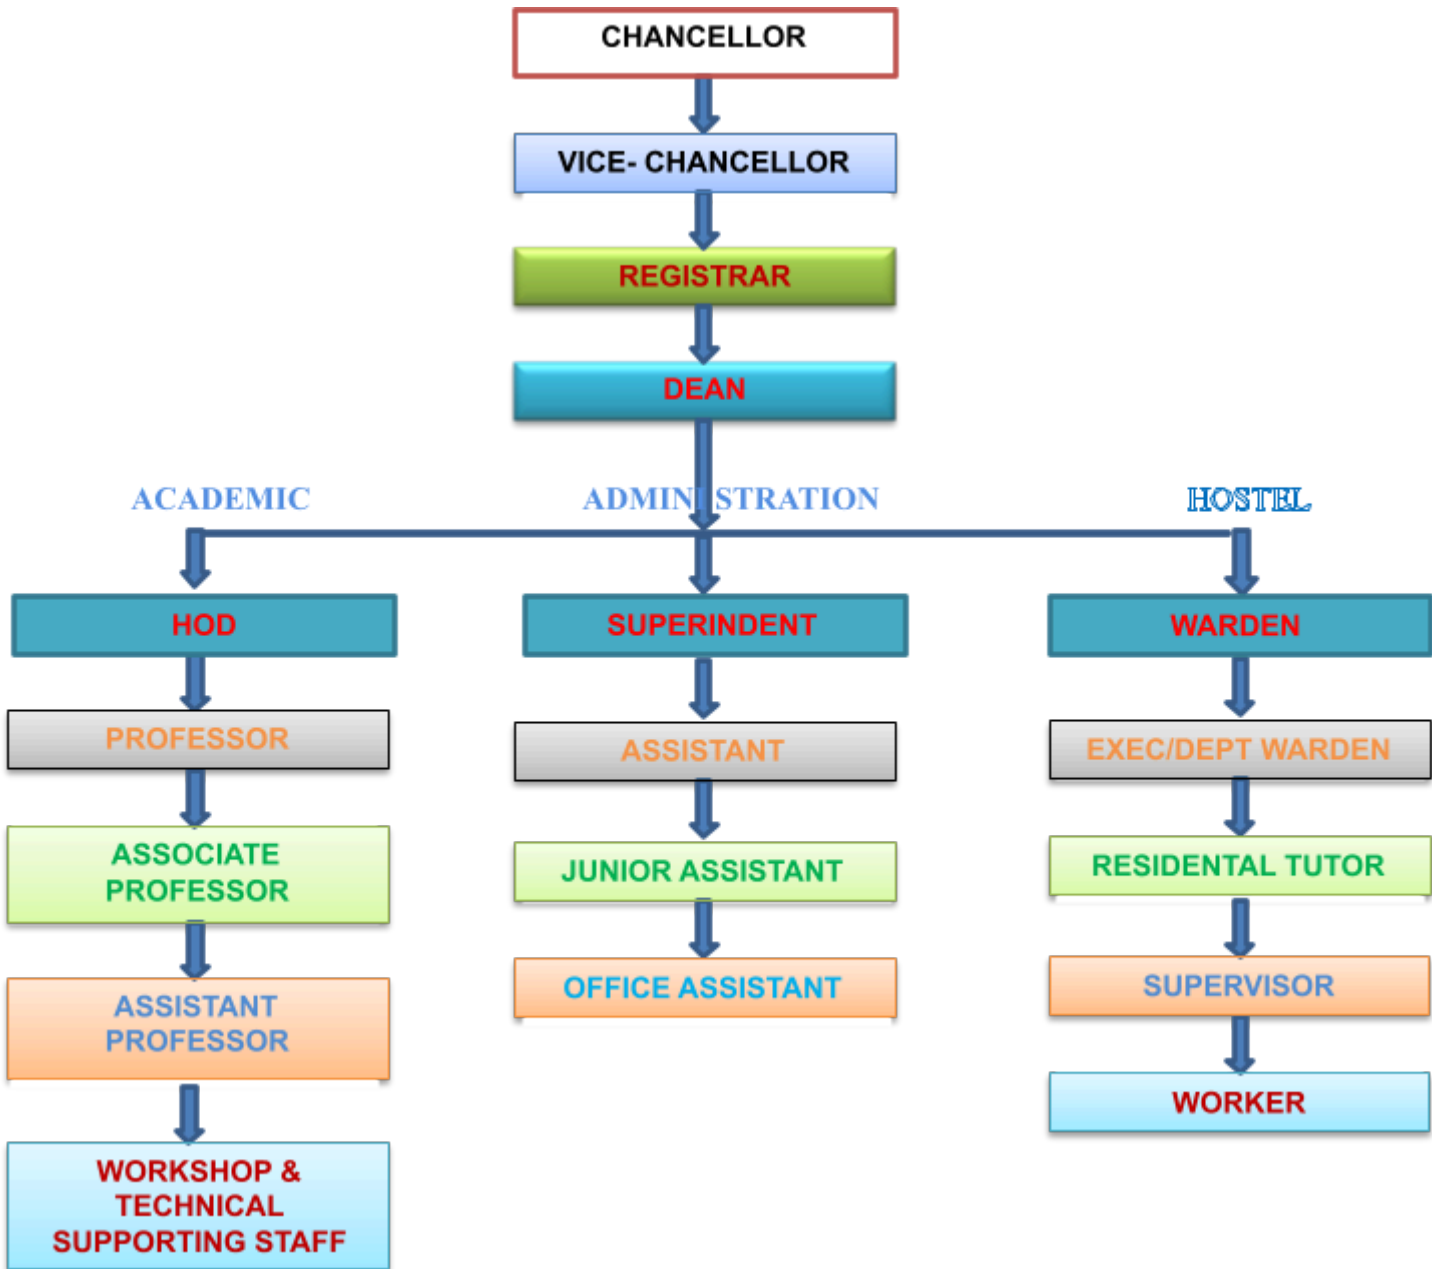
CHANCELLOR

VICE- CHANCELLOR

REGISTRAR

DEAN

ACADEMIC

ADMINI STRATION

HOSTEL

HOD

PROFESSOR

ASSOCIATE PROFESSOR

ASSISTANT PROFESSOR

WORKSHOP & TECHNICAL SUPPORTING STAFF

SUPERINDENT

ASSISTANT

JUNIOR ASSISTANT

OFFICE ASSISTANT

WARDEN

EXEC/DEPT WARDEN

RESIDENTAL TUTOR

SUPERVISOR

WORKER